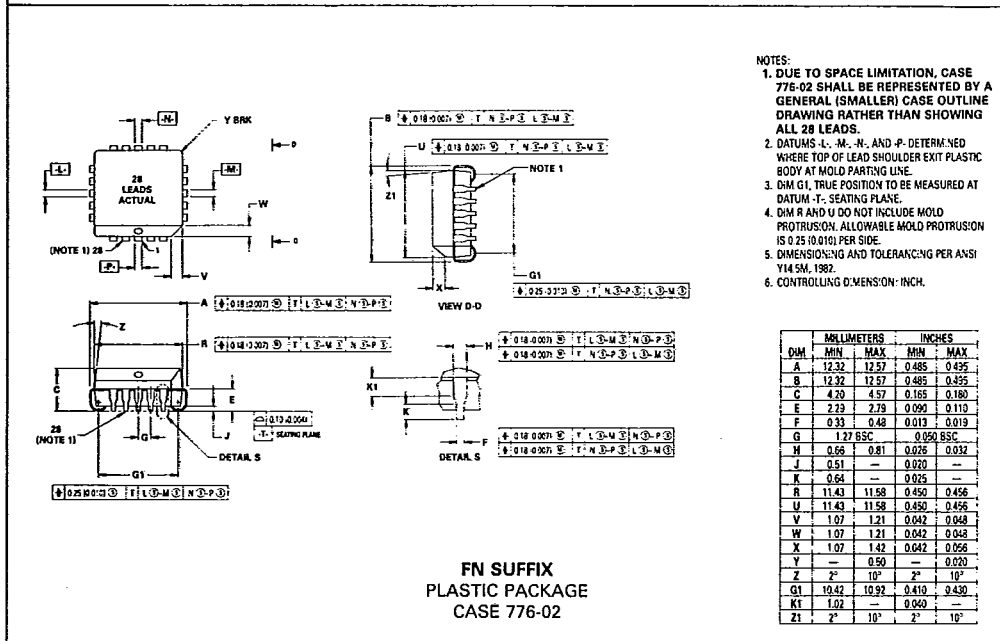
-N-

Y BRK

-L-

28 LEADS ACTUAL

-M-

D

W

D

(NOTE 1) 28

-P-

1

V

B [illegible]

U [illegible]

NOTE 1

Z1

X

G1

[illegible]

VIEW D-D

A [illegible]

Z

R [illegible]

C

E

28 (NOTE 1)

G

J

0.10 (0.004)

-T- SEATING PLANE

G1

DETAIL S

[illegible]

H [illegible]

K1

K

F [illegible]

DETAIL S

NOTES:
1. DUE TO SPACE LIMITATION, CASE 776-02 SHALL BE REPRESENTED BY A GENERAL (SMALLER) CASE OUTLINE DRAWING RATHER THAN SHOWING ALL 28 LEADS.
2. DATUMS -L-, -M-, -N-, AND -P- DETERMINED WHERE TOP OF LEAD SHOULDER EXIT PLASTIC BODY AT MOLD PARTING LINE.
3. DIM G1, TRUE POSITION TO BE MEASURED AT DATUM -T-, SEATING PLANE.
4. DIM R AND U DO NOT INCLUDE MOLD PROTRUSION. ALLOWABLE MOLD PROTRUSION IS 0.25 (0.010) PER SIDE.
5. DIMENSIONING AND TOLERANCING PER ANSI Y14.5M, 1982.
6. CONTROLLING DIMENSION: INCH.

| DIM | MILLIMETERS MIN | MILLIMETERS MAX | INCHES MIN | INCHES MAX |
|---|---|---|---|---|
| A | 12.32 | 12.57 | 0.485 | 0.495 |
| B | 12.32 | 12.57 | 0.485 | 0.495 |
| C | 4.20 | 4.57 | 0.165 | 0.180 |
| E | 2.29 | 2.79 | 0.090 | 0.110 |
| F | 0.33 | 0.48 | 0.013 | 0.019 |
| G | 1.27 BSC | | 0.050 BSC | |
| H | 0.66 | 0.81 | 0.026 | 0.032 |
| J | 0.51 | — | 0.020 | — |
| K | 0.64 | — | 0.025 | — |
| R | 11.43 | 11.58 | 0.450 | 0.456 |
| U | 11.43 | 11.58 | 0.450 | 0.456 |
| V | 1.07 | 1.21 | 0.042 | 0.048 |
| W | 1.07 | 1.21 | 0.042 | 0.048 |
| X | 1.07 | 1.42 | 0.042 | 0.056 |
| Y | — | 0.50 | — | 0.020 |
| Z | 2° | 10° | 2° | 10° |
| G1 | 10.42 | 10.92 | 0.410 | 0.430 |
| K1 | 1.02 | — | 0.040 | — |
| Z1 | 2° | 10° | 2° | 10° |

FN SUFFIX
PLASTIC PACKAGE
CASE 776-02